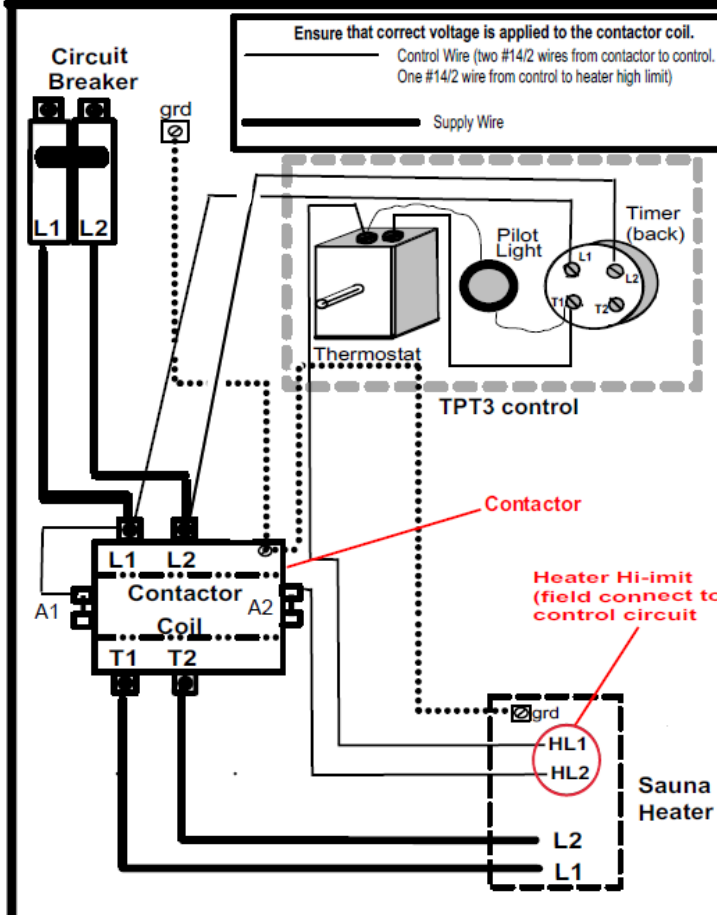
Ensure that correct voltage is applied to the contactor coil.

Control Wire (two #14/2 wires from contactor to control. One #14/2 wire from control to heater high limit)

Supply Wire

Circuit Breaker

L1 L2

grd

Timer (back)

Pilot Light

L1 L2 T1 T2

Thermostat

TPT3 control

Contactor

L1 L2

Contactor Coil

A1 A2

T1 T2

Heater Hi-imit (field connect to control circuit

grd

HL1

HL2

Sauna Heater

L2

L1